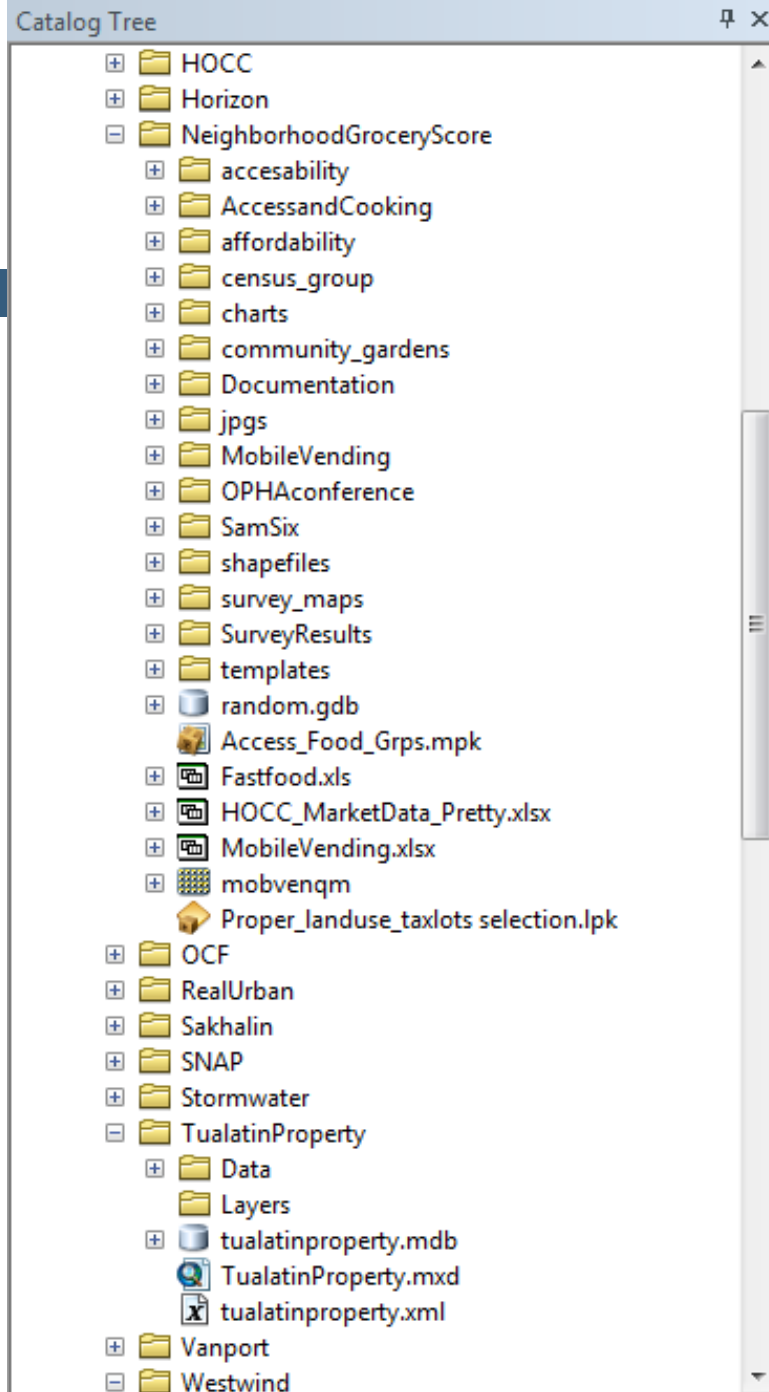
Catalog Tree

HOCC
Horizon
NeighborhoodGroceryScore
accesability
AccessandCooking
affordability
census_group
charts
community_gardens
Documentation
jpgs
MobileVending
OPHAconference
SamSix
shapefiles
survey_maps
SurveyResults
templates
random.gdb
Access_Food_Grps.mpk
Fastfood.xls
HOCC_MarketData_Pretty.xlsx
MobileVending.xlsx
mobvenqm
Proper_landuse_taxlots selection.lpk
OCF
RealUrban
Sakhalin
SNAP
Stormwater
TualatinProperty
Data
Layers
tualatinproperty.mdb
TualatinProperty.mxd
tualatinproperty.xml
Vanport
Westwind